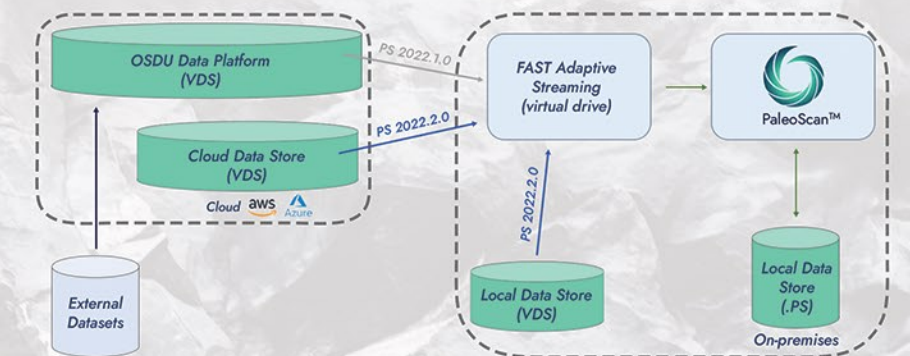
OSDU Data Platform (VDS)

PS 2022.1.0

FAST Adaptive Streaming (virtual drive)

PaleoScan™

PS 2022.2.0

Cloud Data Store (VDS)

Cloud aws Azure

PS 2022.2.0

External Datasets

Local Data Store (VDS)

Local Data Store (.PS)

On-premises